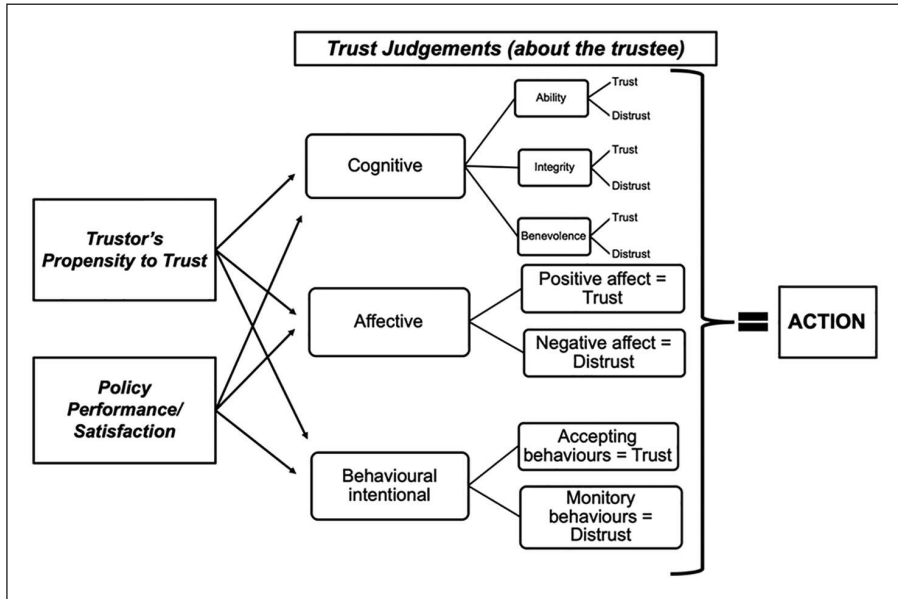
Trust Judgements (about the trustee)

Trustor's Propensity to Trust

Policy Performance/ Satisfaction

Cognitive

Ability
Trust
Distrust

Integrity
Trust
Distrust

Benevolence
Trust
Distrust

Affective

Positive affect = Trust

Negative affect = Distrust

Behavioural intentional

Accepting behaviours = Trust

Monitory behaviours = Distrust

ACTION